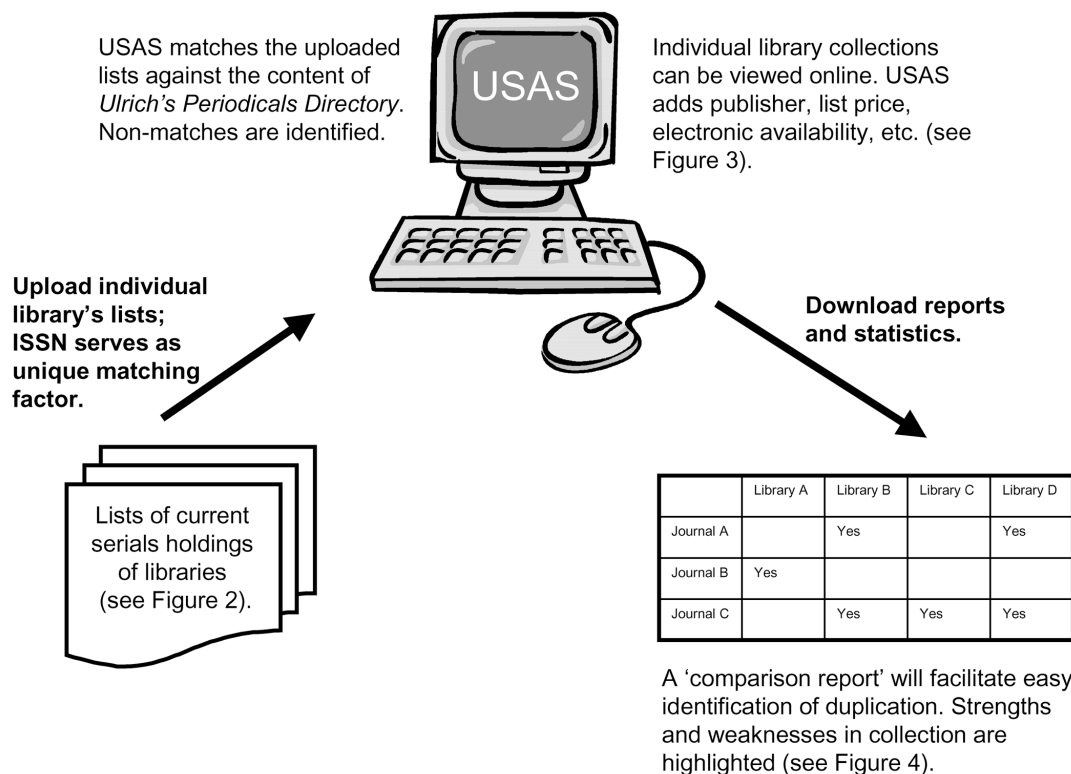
USAS matches the uploaded lists against the content of *Ulrich's Periodicals Directory*. Non-matches are identified.

USAS

Individual library collections can be viewed online. USAS adds publisher, list price, electronic availability, etc. (see Figure 3).

**Upload individual library's lists; ISSN serves as unique matching factor.**

**Download reports and statistics.**

Lists of current serials holdings of libraries (see Figure 2).

| | Library A | Library B | Library C | Library D |
|---|---|---|---|---|
| Journal A | | Yes | | Yes |
| Journal B | Yes | | | |
| Journal C | | Yes | Yes | Yes |

A 'comparison report' will facilitate easy identification of duplication. Strengths and weaknesses in collection are highlighted (see Figure 4).